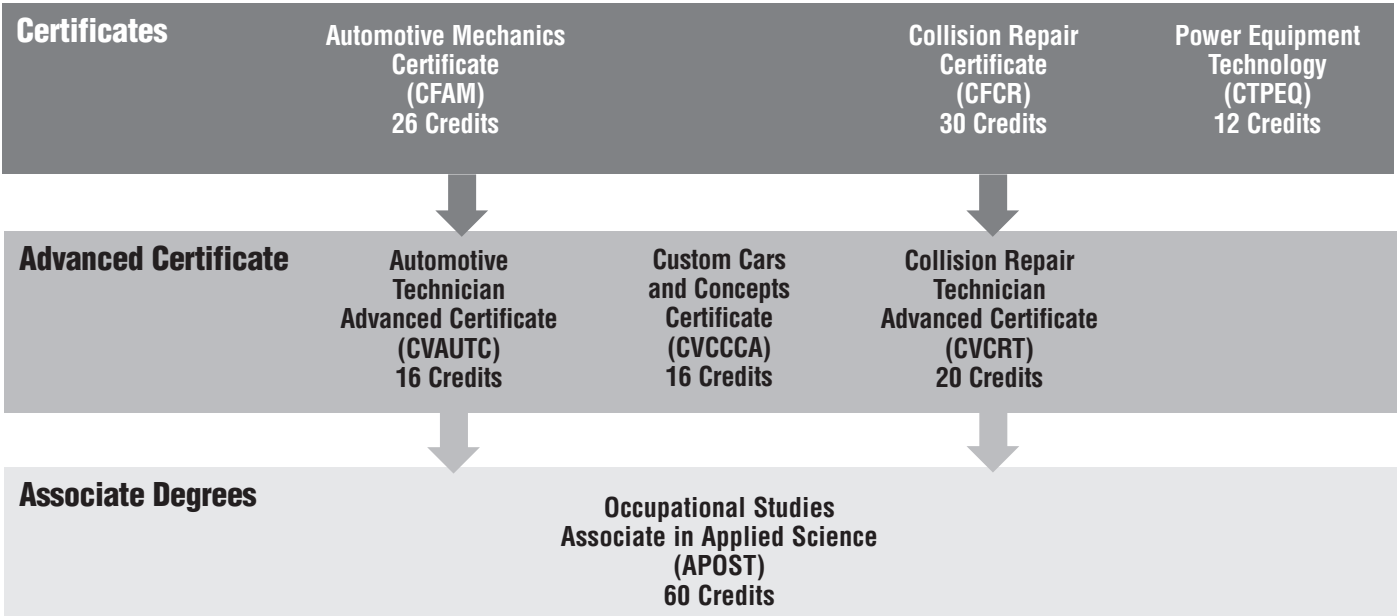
Certificates

Automotive Mechanics Certificate (CFAM) 26 Credits

Collision Repair Certificate (CFCR) 30 Credits

Power Equipment Technology (CTPEQ) 12 Credits

Advanced Certificate

Automotive Technician Advanced Certificate (CVAUTC) 16 Credits

Custom Cars and Concepts Certificate (CVCCCA) 16 Credits

Collision Repair Technician Advanced Certificate (CVCRT) 20 Credits

Associate Degrees

Occupational Studies Associate in Applied Science (APOST) 60 Credits